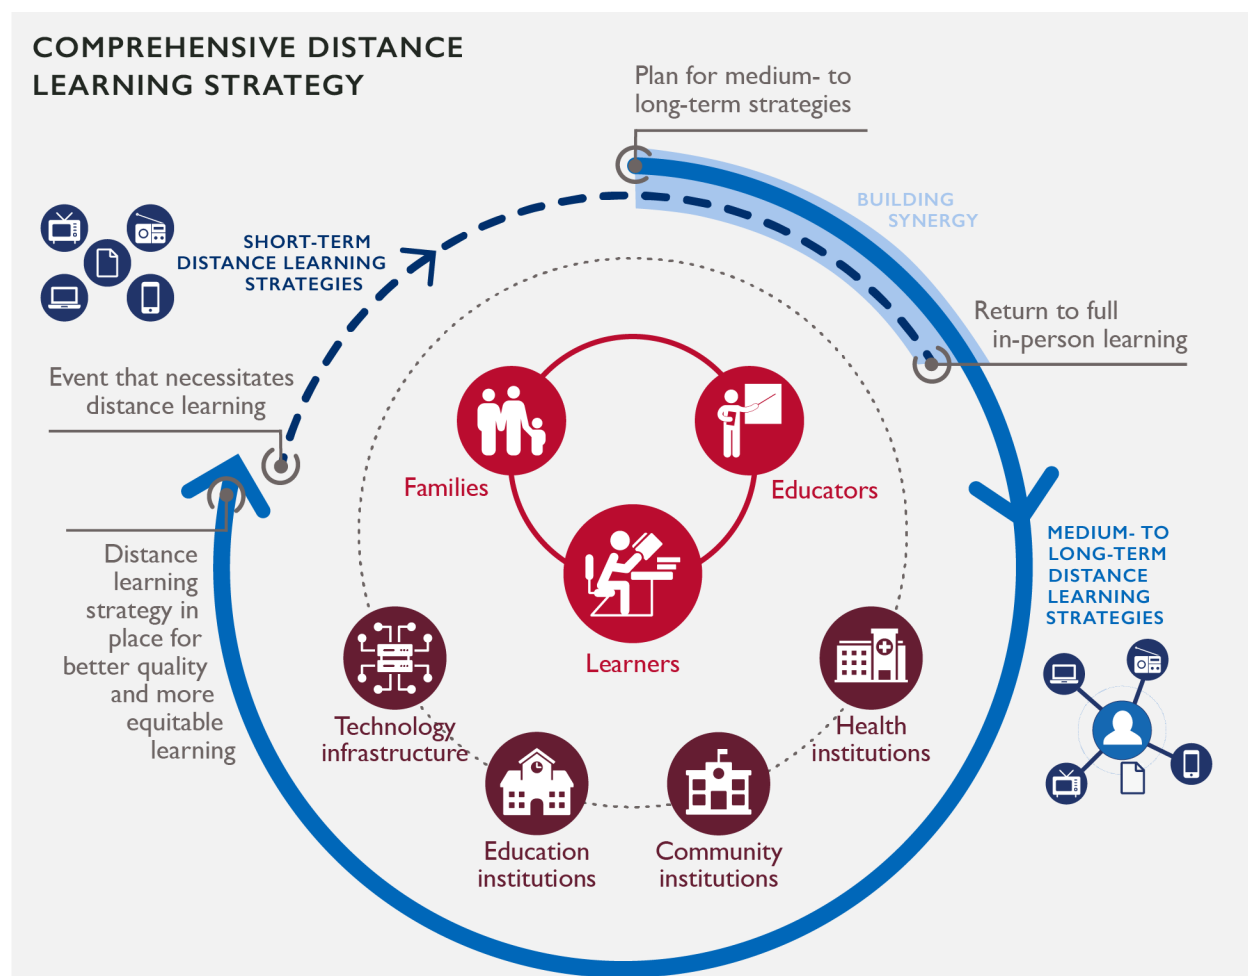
COMPREHENSIVE DISTANCE LEARNING STRATEGY

Plan for medium- to long-term strategies

BUILDING SYNERGY

SHORT-TERM DISTANCE LEARNING STRATEGIES

Return to full in-person learning

Event that necessitates distance learning

Families

Educators

Learners

MEDIUM- TO LONG-TERM DISTANCE LEARNING STRATEGIES

Distance learning strategy in place for better quality and more equitable learning

Technology infrastructure

Health institutions

Education institutions

Community institutions